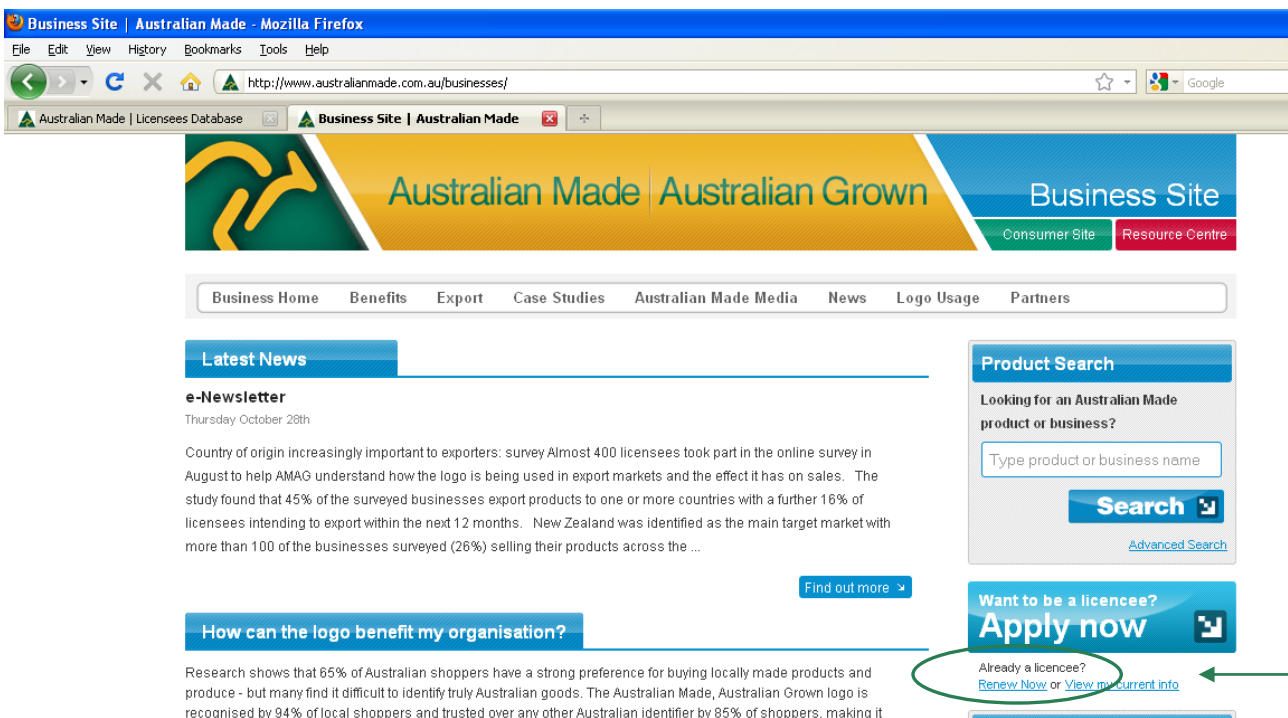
Business Site | Australian Made - Mozilla Firefox

File Edit View History Bookmarks Tools Help

http://www.australianmade.com.au/businesses/

Google

Australian Made | Licensees Database

Business Site | Australian Made

Australian Made | Australian Grown

Business Site

Consumer Site

Resource Centre

Business Home Benefits Export Case Studies Australian Made Media News Logo Usage Partners

Latest News

e-Newsletter

Thursday October 28th

Country of origin increasingly important to exporters: survey Almost 400 licensees took part in the online survey in August to help AMAG understand how the logo is being used in export markets and the effect it has on sales. The study found that 45% of the surveyed businesses export products to one or more countries with a further 16% of licensees intending to export within the next 12 months. New Zealand was identified as the main target market with more than 100 of the businesses surveyed (26%) selling their products across the ...

Find out more

How can the logo benefit my organisation?

Research shows that 65% of Australian shoppers have a strong preference for buying locally made products and produce - but many find it difficult to identify truly Australian goods. The Australian Made, Australian Grown logo is recognised by 94% of local shoppers and trusted over any other Australian identifier by 85% of shoppers, making it

Product Search

Looking for an Australian Made product or business?

Type product or business name

Search

Advanced Search

Want to be a licencee?

Apply now

Already a licencee?

Renew Now or View my current info